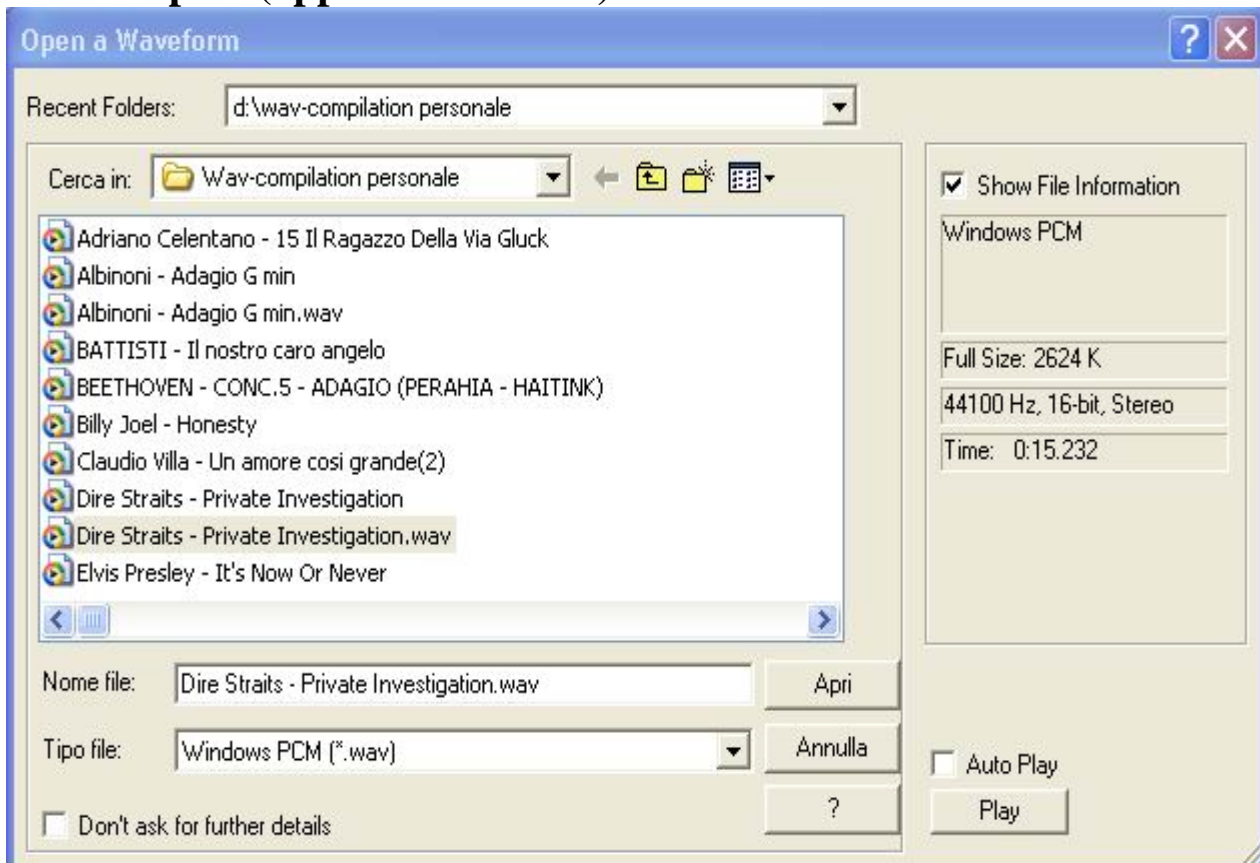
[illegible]

Open a Waveform

Recent Folders: d:\wav-compilation personale

Cerca in: Wav-compilation personale

Adriano Celentano - 15 Il Ragazzo Della Via Gluck
Albinoni - Adagio G min
Albinoni - Adagio G min.wav
BATTISTI - Il nostro caro angelo
BEETHOVEN - CONC.5 - ADAGIO (PERAHIA - HAITINK)
Billy Joel - Honesty
Claudio Villa - Un amore cosi grande(2)
Dire Straits - Private Investigation
Dire Straits - Private Investigation.wav
Elvis Presley - It's Now Or Never

Nome file: Dire Straits - Private Investigation.wav
Apri

Tipo file: Windows PCM (*.wav)
Annulla

?

Don't ask for further details

Show File Information
Windows PCM
Full Size: 2624 K
44100 Hz, 16-bit, Stereo
Time: 0:15.232

Auto Play
Play